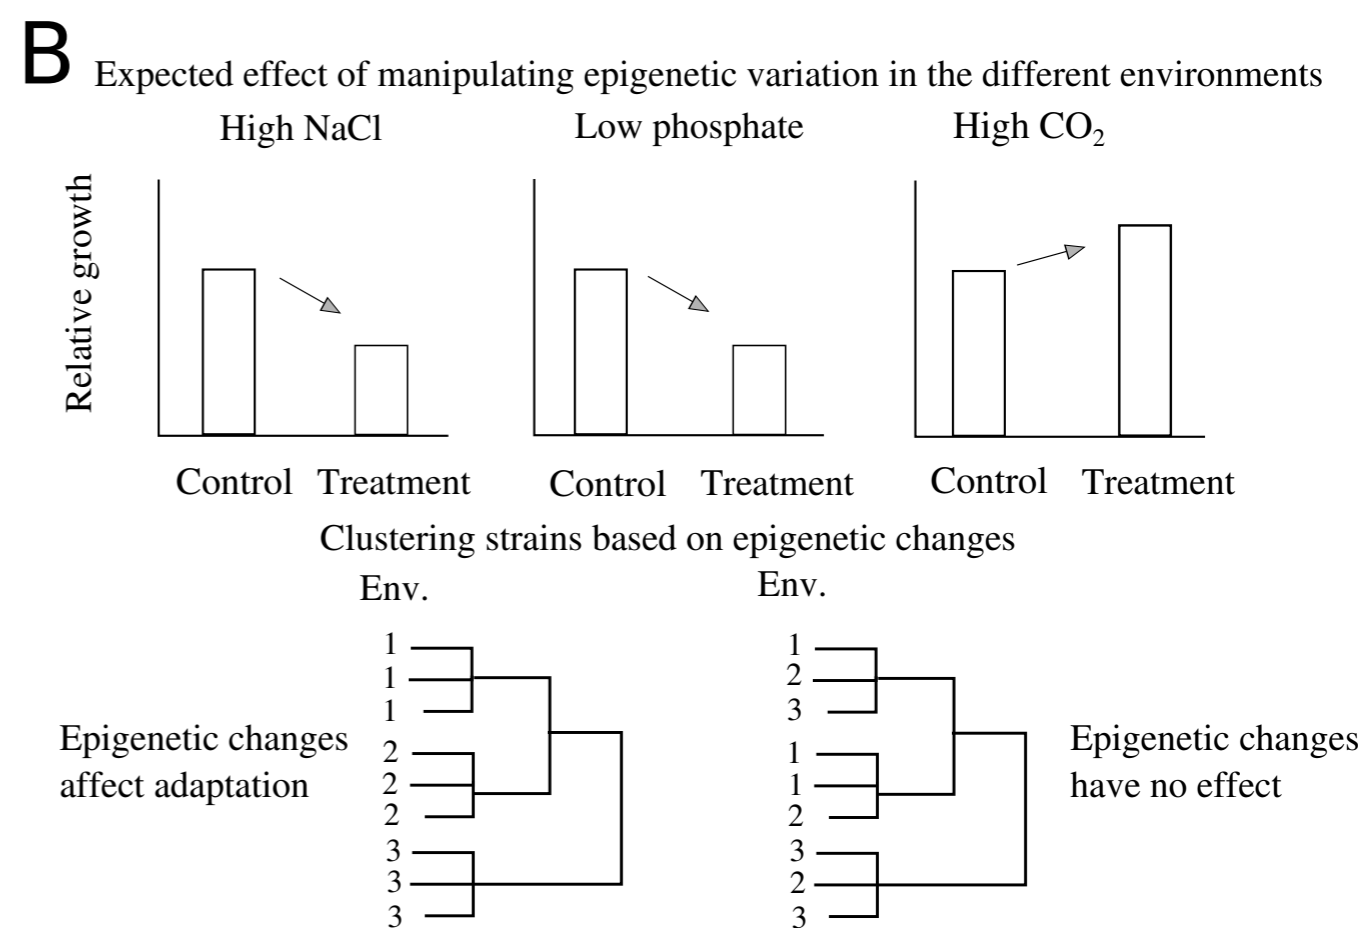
B Expected effect of manipulating epigenetic variation in the different environments

High NaCl

Relative growth

Control Treatment

Low phosphate

Control Treatment

High $CO_2$

Control Treatment

Clustering strains based on epigenetic changes

Epigenetic changes affect adaptation

Env.

1
1
1
2
2
2
3
3
3

Env.

1
2
3
1
1
2
3
2
3

Epigenetic changes have no effect